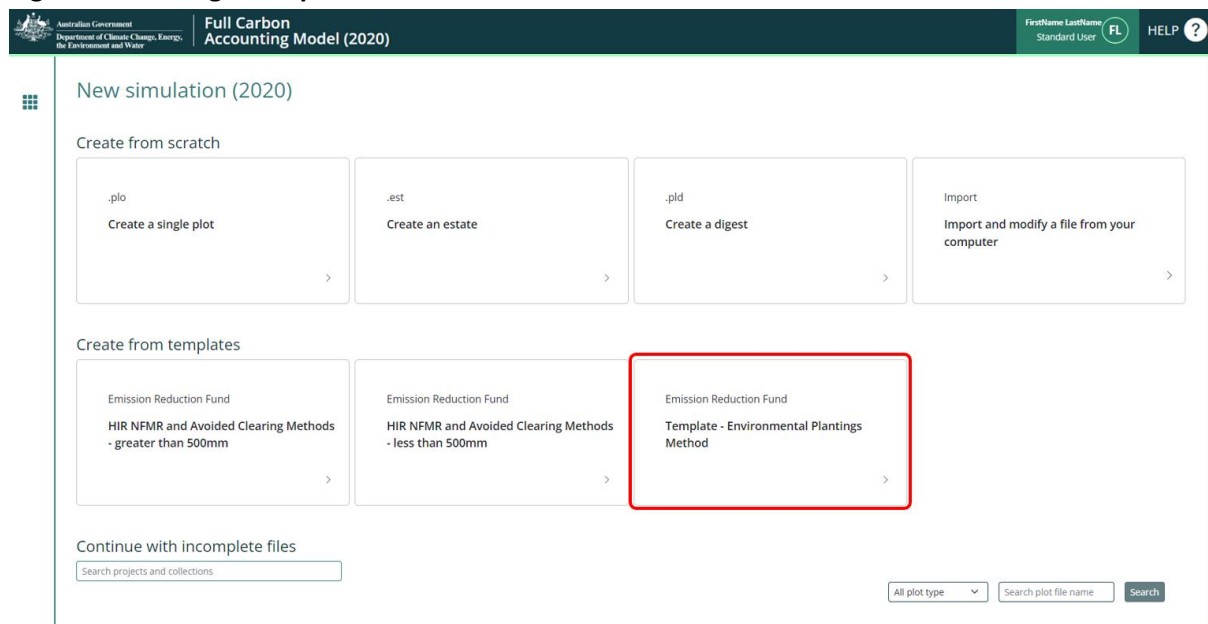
Australian Government
Department of Climate Change, Energy, the Environment and Water

Full Carbon Accounting Model (2020)

FirstName LastName
Standard User
FL
HELP ?

New simulation (2020)

Create from scratch

.plo
Create a single plot
>

.est
Create an estate
>

.pld
Create a digest
>

Import
Import and modify a file from your computer
>

Create from templates

Emission Reduction Fund
HIR NFMR and Avoided Clearing Methods - greater than 500mm
>

Emission Reduction Fund
HIR NFMR and Avoided Clearing Methods - less than 500mm
>

Emission Reduction Fund
Template - Environmental Plantings Method
>

Continue with incomplete files

Search projects and collections

All plot type
Search plot file name
Search